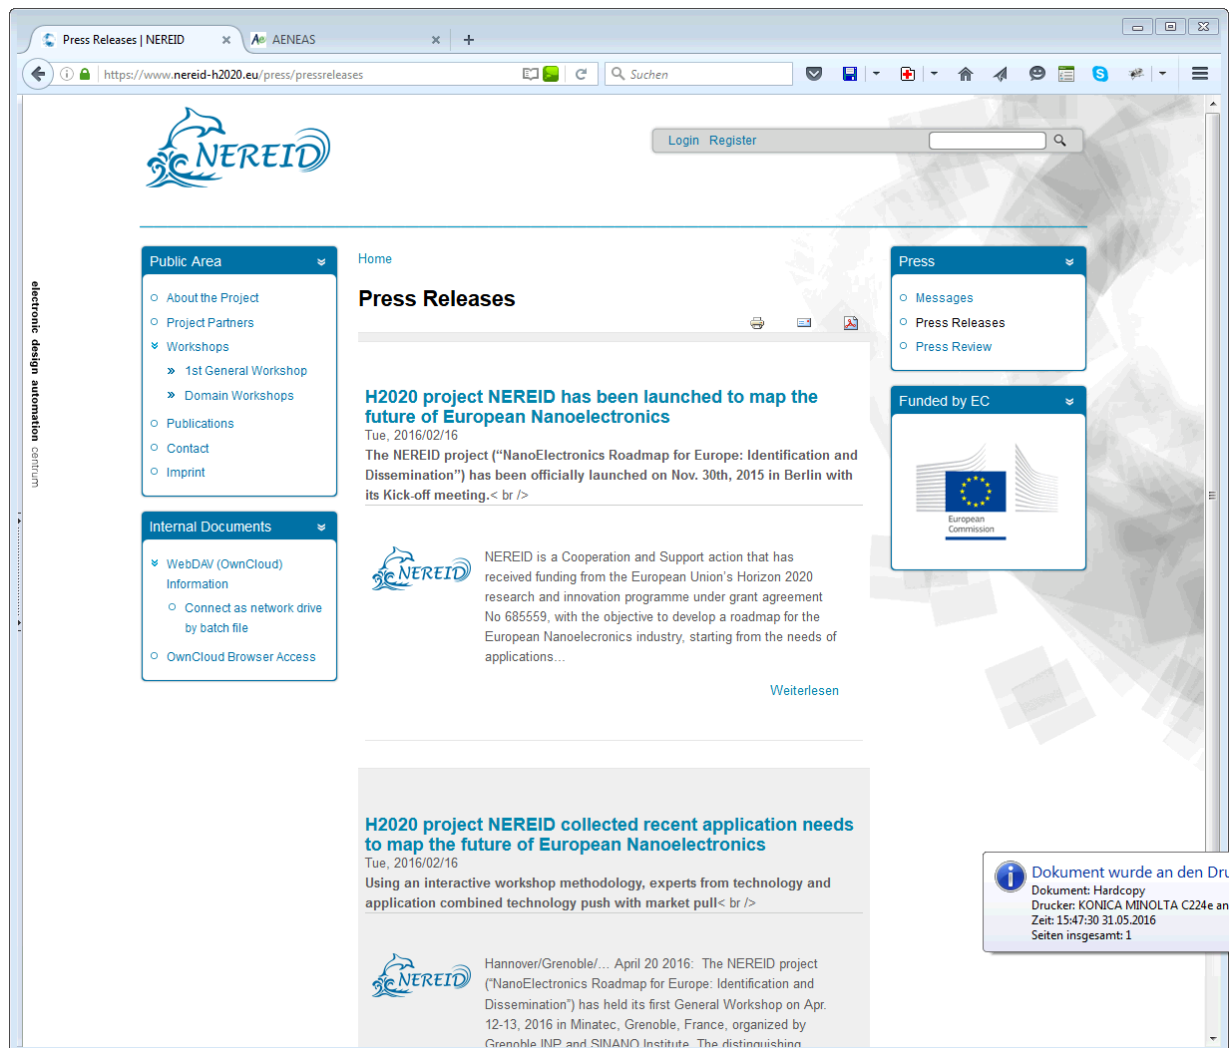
Press Releases | NEREID × AENEAS × +

https://www.nereid-h2020.eu/press/pressreleases

Suchen

electronic design automation centrum

NEREID

Login Register

Public Area

About the Project
Project Partners
Workshops
1st General Workshop
Domain Workshops
Publications
Contact
Imprint

Internal Documents

WebDAV (OwnCloud) Information
Connect as network drive by batch file
OwnCloud Browser Access

Home

Press Releases

H2020 project NEREID has been launched to map the future of European Nanoelectronics

Tue, 2016/02/16

The NEREID project ("NanoElectronics Roadmap for Europe: Identification and Dissemination") has been officially launched on Nov. 30th, 2015 in Berlin with its Kick-off meeting.< br />

NEREID

NEREID is a Cooperation and Support action that has received funding from the European Union's Horizon 2020 research and innovation programme under grant agreement No 685559, with the objective to develop a roadmap for the European Nanoelecronics industry, starting from the needs of applications...

Weiterlesen

H2020 project NEREID collected recent application needs to map the future of European Nanoelectronics

Tue, 2016/02/16

Using an interactive workshop methodology, experts from technology and application combined technology push with market pull< br />

NEREID

Hannover/Grenoble/... April 20 2016: The NEREID project ("NanoElectronics Roadmap for Europe: Identification and Dissemination") has held its first General Workshop on Apr. 12-13, 2016 in Minatec, Grenoble, France, organized by Grenoble INP and SINANO Institute. The distinguishing

Press

Messages
Press Releases
Press Review

Funded by EC

European Commission

Dokument wurde an den Dru
Dokument: Hardcopy
Drucker: KONICA MINOLTA C224e an
Zeit: 15:47:30 31.05.2016
Seiten insgesamt: 1